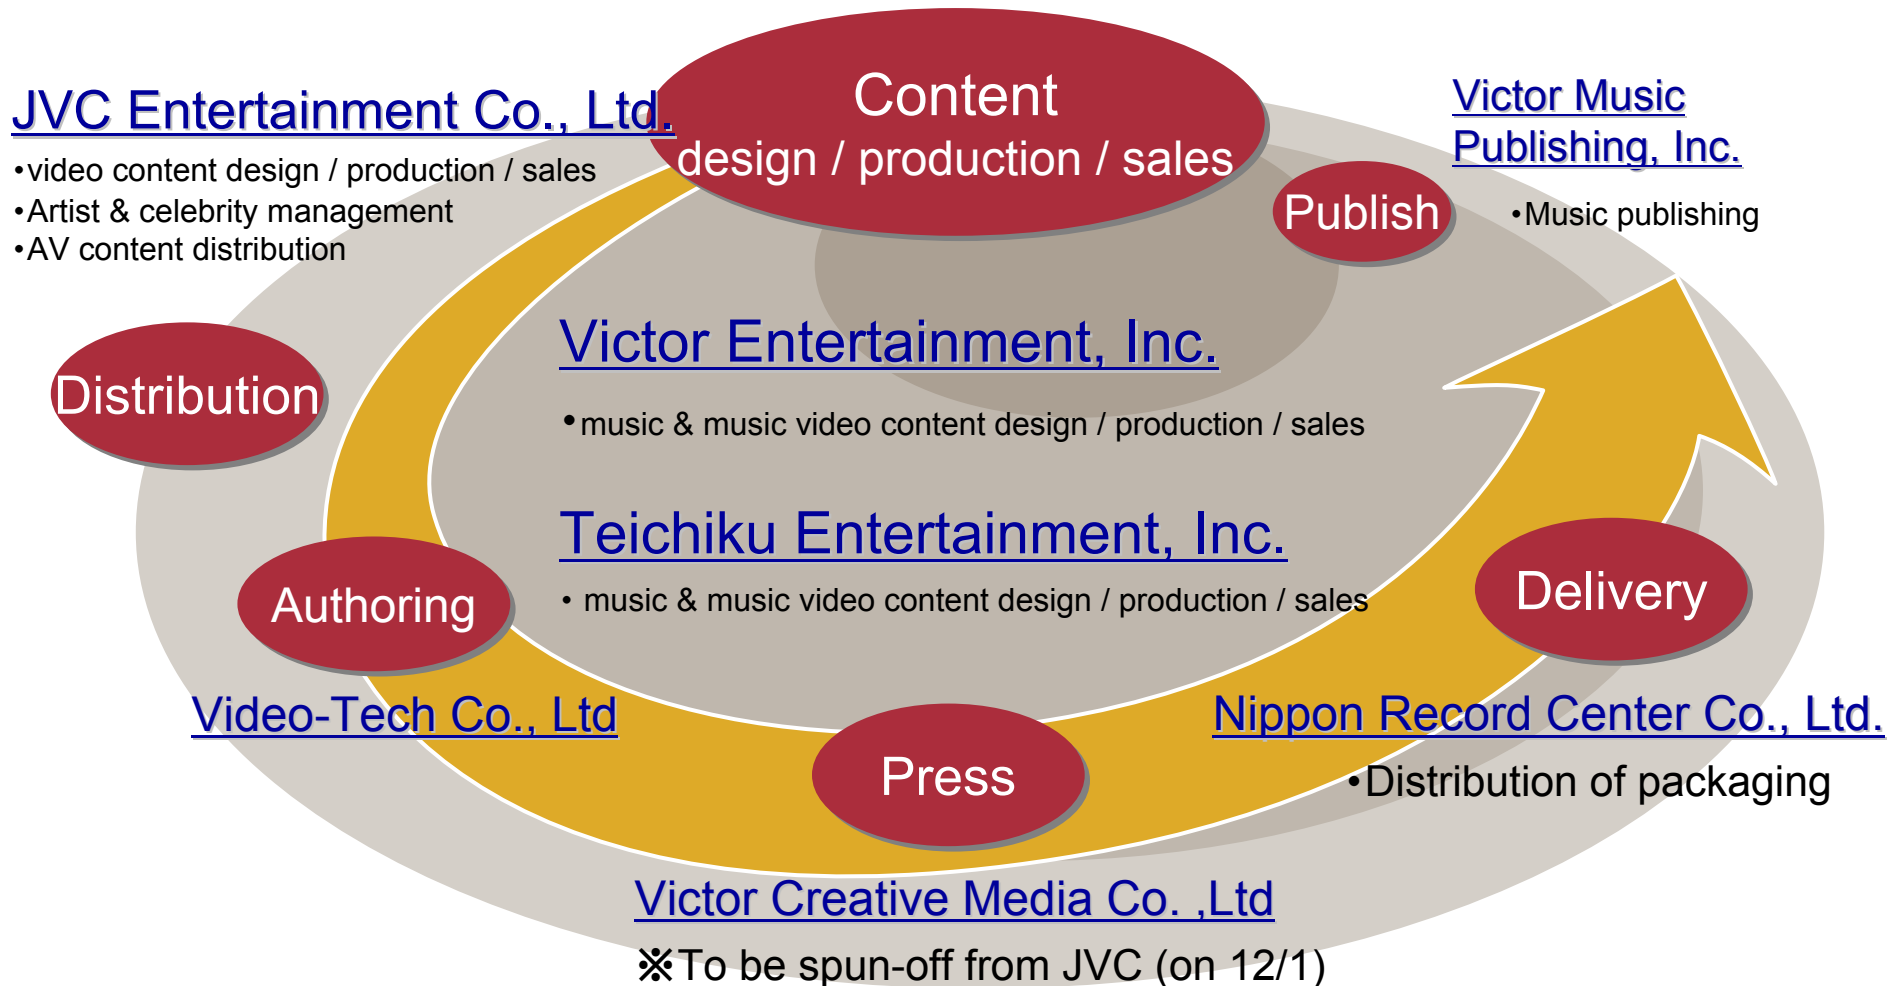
JVC Entertainment Co., Ltd.
•video content design / production / sales
•Artist & celebrity management
•AV content distribution

Content
design / production / sales

Victor Music Publishing, Inc.

Publish

•Music publishing

Distribution

Victor Entertainment, Inc.

•music & music video content design / production / sales

Teichiku Entertainment, Inc.

• music & music video content design / production / sales

Authoring

Delivery

Video-Tech Co., Ltd

Nippon Record Center Co., Ltd.

Press

•Distribution of packaging

Victor Creative Media Co. ,Ltd

※To be spun-off from JVC (on 12/1)